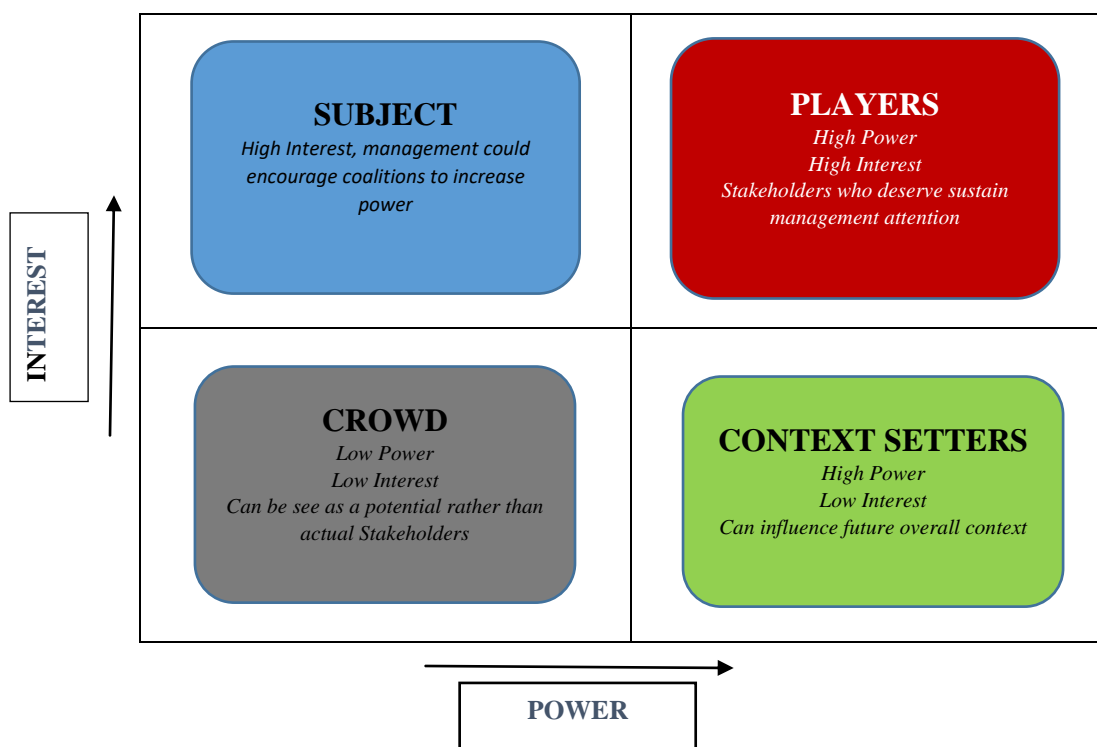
INTEREST

SUBJECT
High Interest, management could encourage coalitions to increase power

PLAYERS
High Power
High Interest
Stakeholders who deserve sustain management attention

CROWD
Low Power
Low Interest
Can be see as a potential rather than actual Stakeholders

CONTEXT SETTERS
High Power
Low Interest
Can influence future overall context

POWER